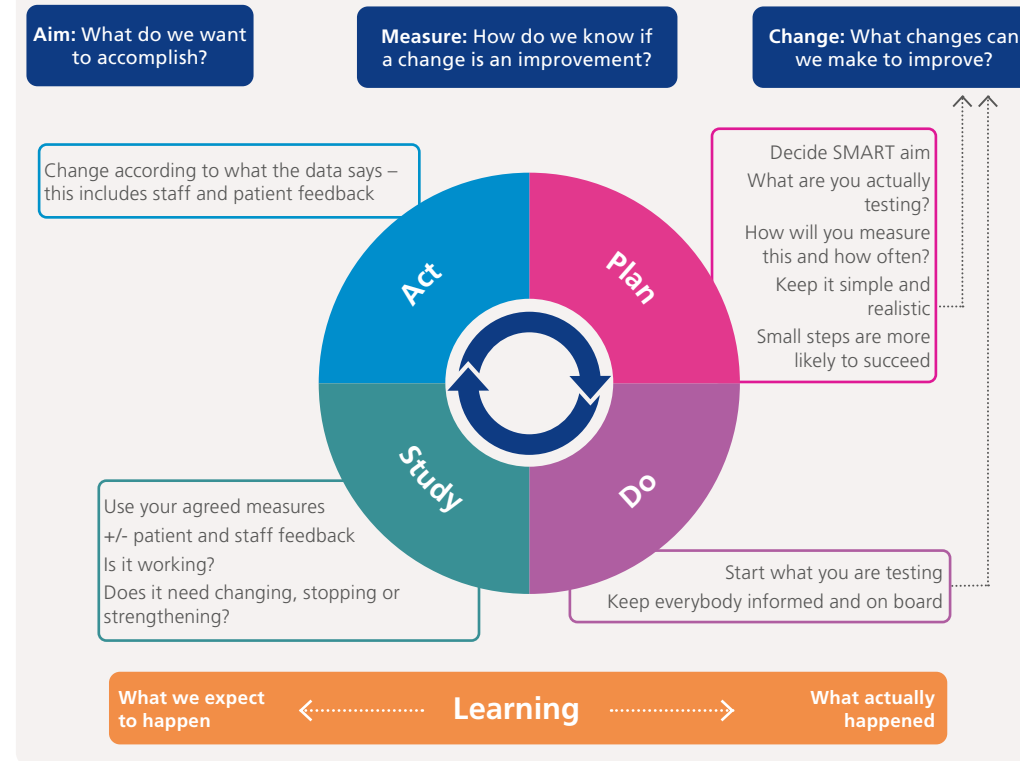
**Aim:** What do we want to accomplish?

**Measure:** How do we know if a change is an improvement?

**Change:** What changes can we make to improve?

Change according to what the data says – this includes staff and patient feedback

Decide SMART aim
What are you actually testing?
How will you measure this and how often?
Keep it simple and realistic
Small steps are more likely to succeed

Act

Plan

Study

Do

Use your agreed measures
+/- patient and staff feedback
Is it working?
Does it need changing, stopping or strengthening?

Start what you are testing
Keep everybody informed and on board

What we expect to happen

Learning

What actually happened